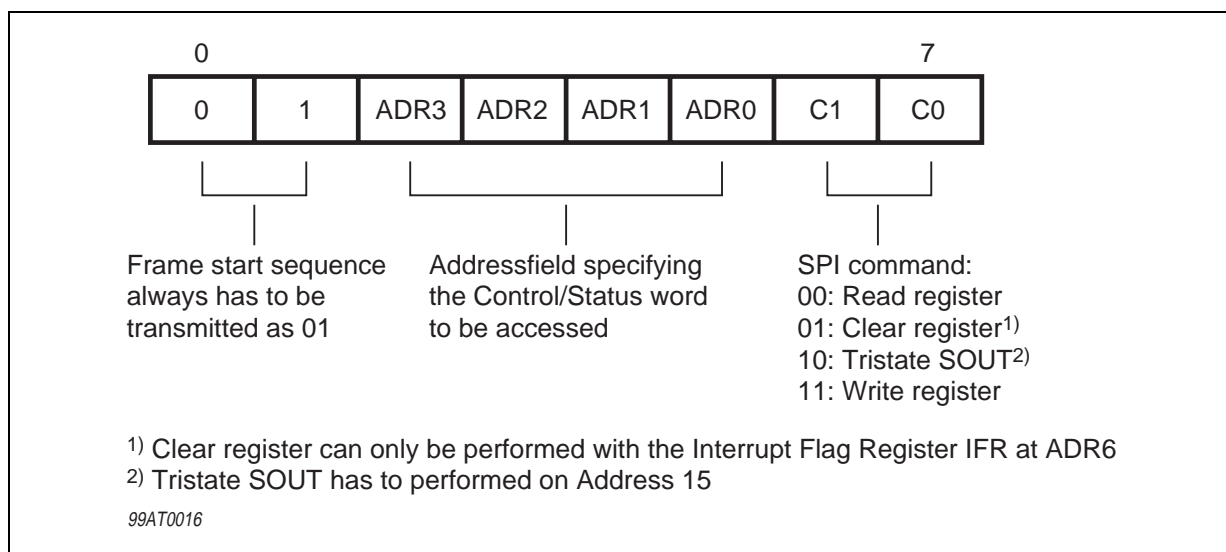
0 7

| 0 | 1 | ADR3 | ADR2 | ADR1 | ADR0 | C1 | C0 |
|---|---|---|---|---|---|---|---|

Frame start sequence always has to be transmitted as 01

Addressfield specifying the Control/Status word to be accessed

SPI command:
00: Read register
01: Clear register$^{1)}$
10: Tristate SOUT$^{2)}$
11: Write register

$^{1)}$ Clear register can only be performed with the Interrupt Flag Register IFR at ADR6
$^{2)}$ Tristate SOUT has to performed on Address 15

99AT0016